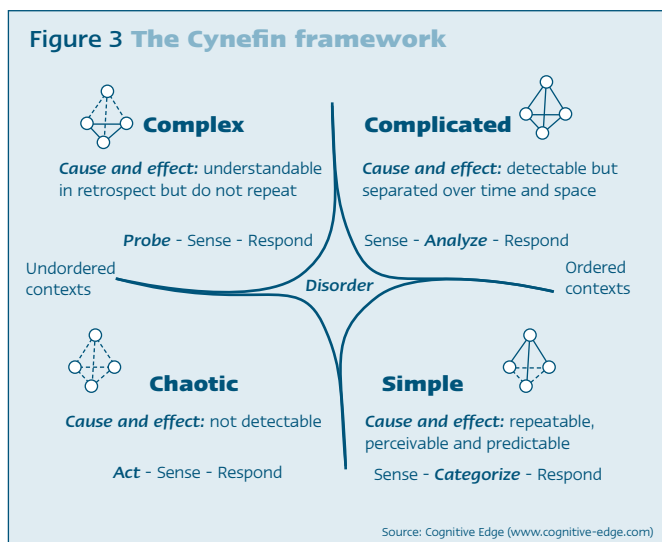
Figure 3 The Cynefin framework

Complex

Cause and effect: understandable in retrospect but do not repeat

Probe - Sense - Respond

Complicated

Cause and effect: detectable but separated over time and space

Sense - Analyze - Respond

Undordered contexts

Disorder

Ordered contexts

Chaotic

Cause and effect: not detectable

Act - Sense - Respond

Simple

Cause and effect: repeatable, perceivable and predictable

Sense - Categorize - Respond

Source: Cognitive Edge (www.cognitive-edge.com)